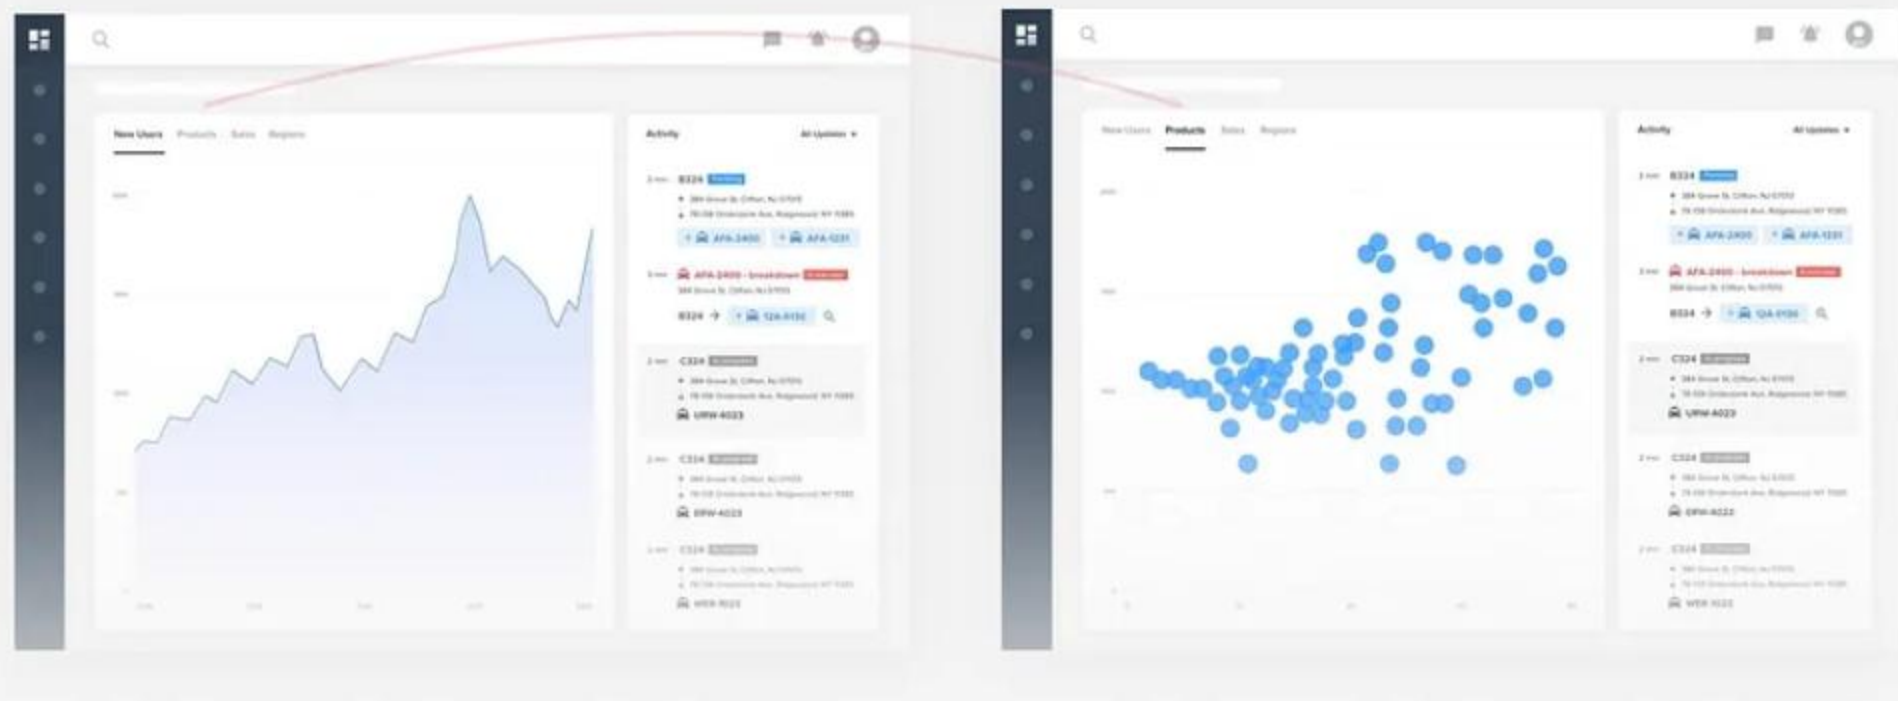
New Users Products Sales Regions

Activity All Updates ▾

B324 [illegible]
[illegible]
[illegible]
AFA-2400 AFA-1231

AFA-2400 - breakdown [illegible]
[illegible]
B324 → 12A-0130

C324 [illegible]
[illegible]
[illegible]
URW-4023

C324 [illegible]
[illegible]
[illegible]
DRW-4023

C324 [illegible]
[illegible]
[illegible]
WER-3023

New Users Products Sales Regions

Activity All Updates ▾

B324 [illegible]
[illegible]
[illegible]
AFA-2400 AFA-1231

AFA-2400 - breakdown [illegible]
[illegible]
B324 → 12A-0130

C324 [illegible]
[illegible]
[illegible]
URW-4023

C324 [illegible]
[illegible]
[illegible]
DRW-4023

C324 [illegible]
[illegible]
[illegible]
WER-3023